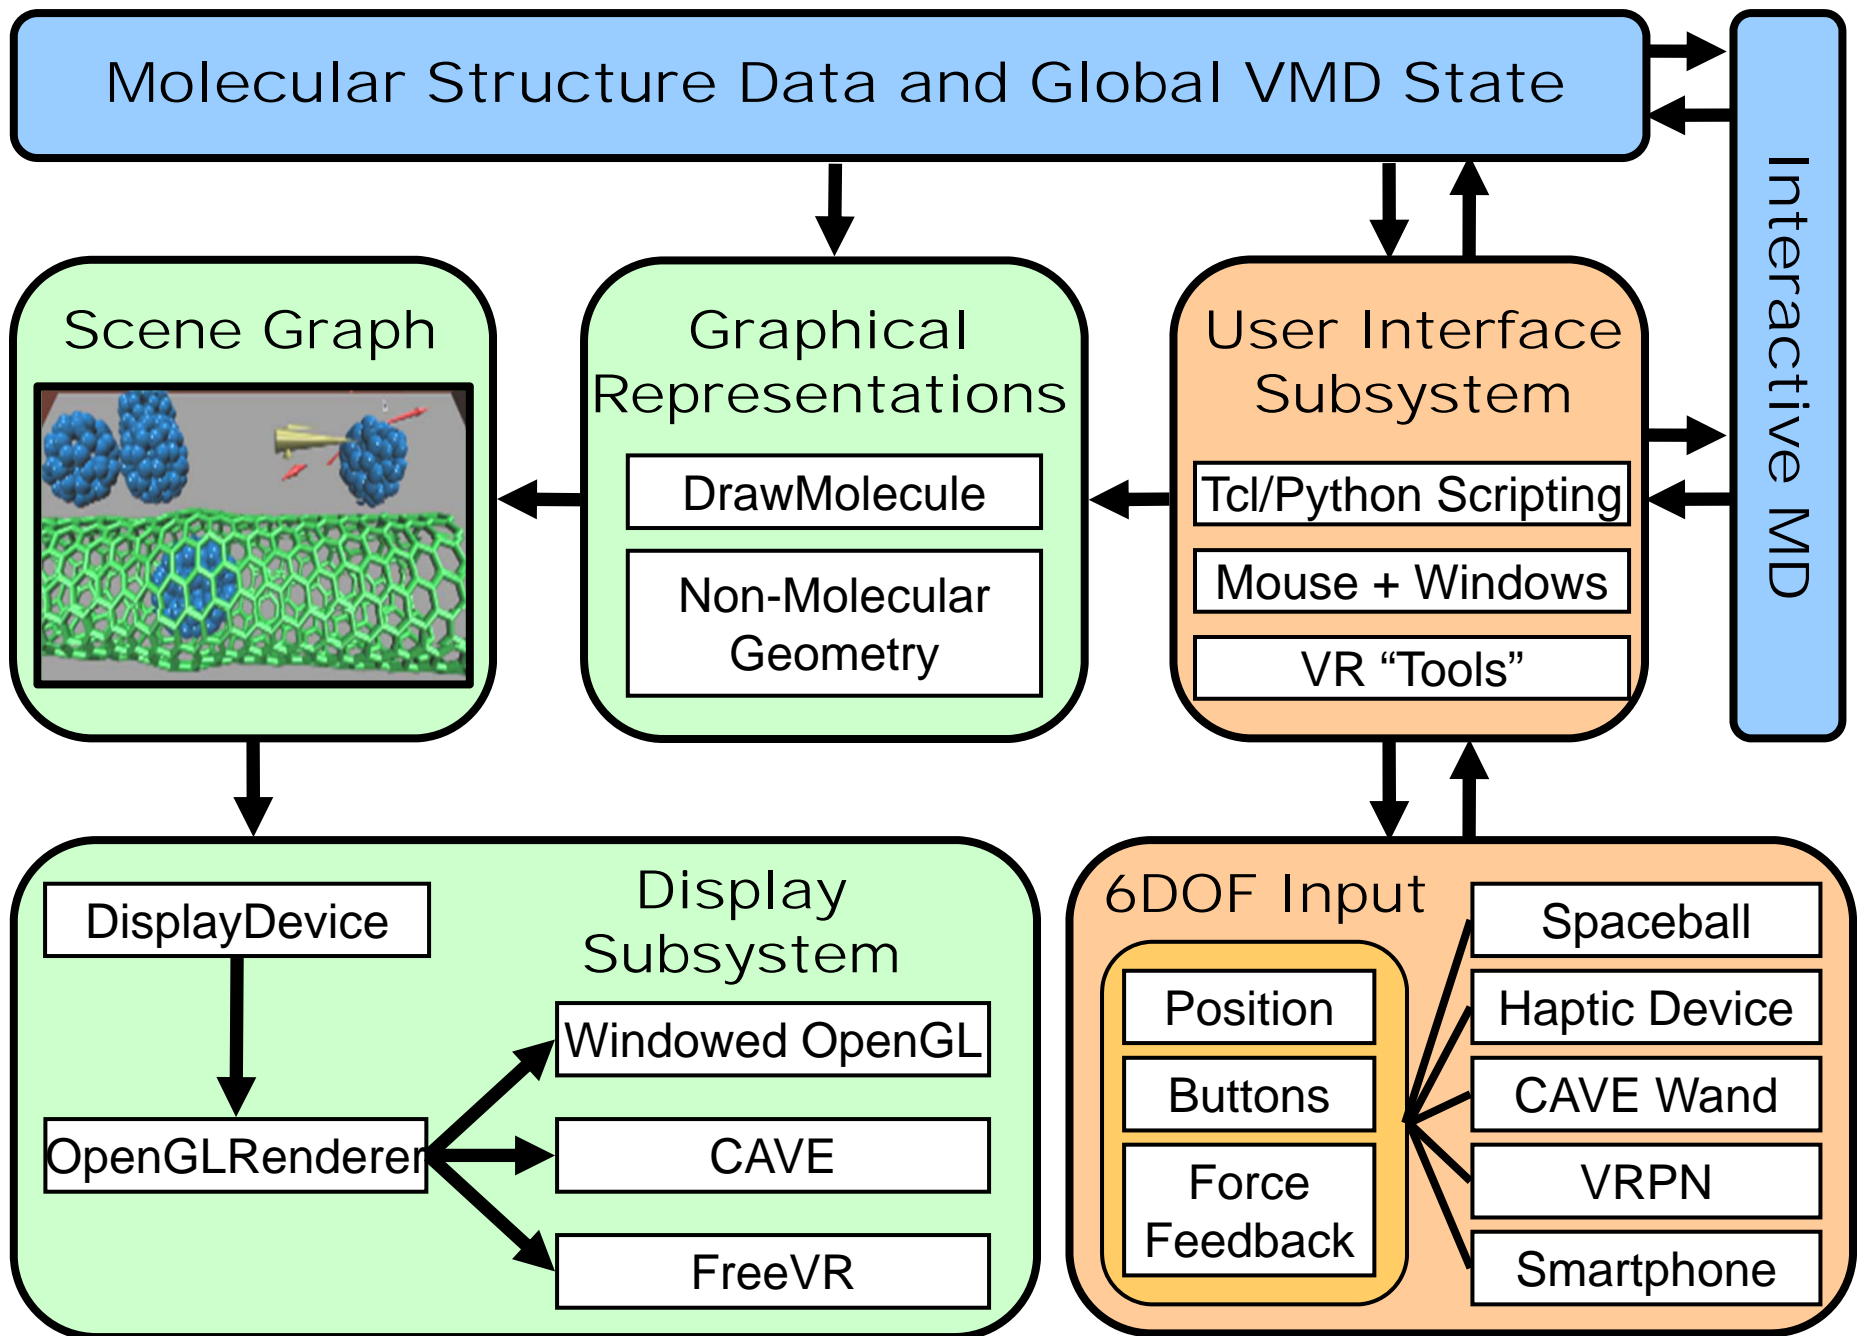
Molecular Structure Data and Global VMD State

Interactive MD

Scene Graph

Graphical Representations

DrawMolecule

Non-Molecular Geometry

User Interface Subsystem

Tcl/Python Scripting

Mouse + Windows

VR “Tools”

DisplayDevice

Display Subsystem

Windowed OpenGL

OpenGLRenderer

CAVE

FreeVR

6DOF Input

Position

Buttons

Force Feedback

Spaceball

Haptic Device

CAVE Wand

VRPN

Smartphone